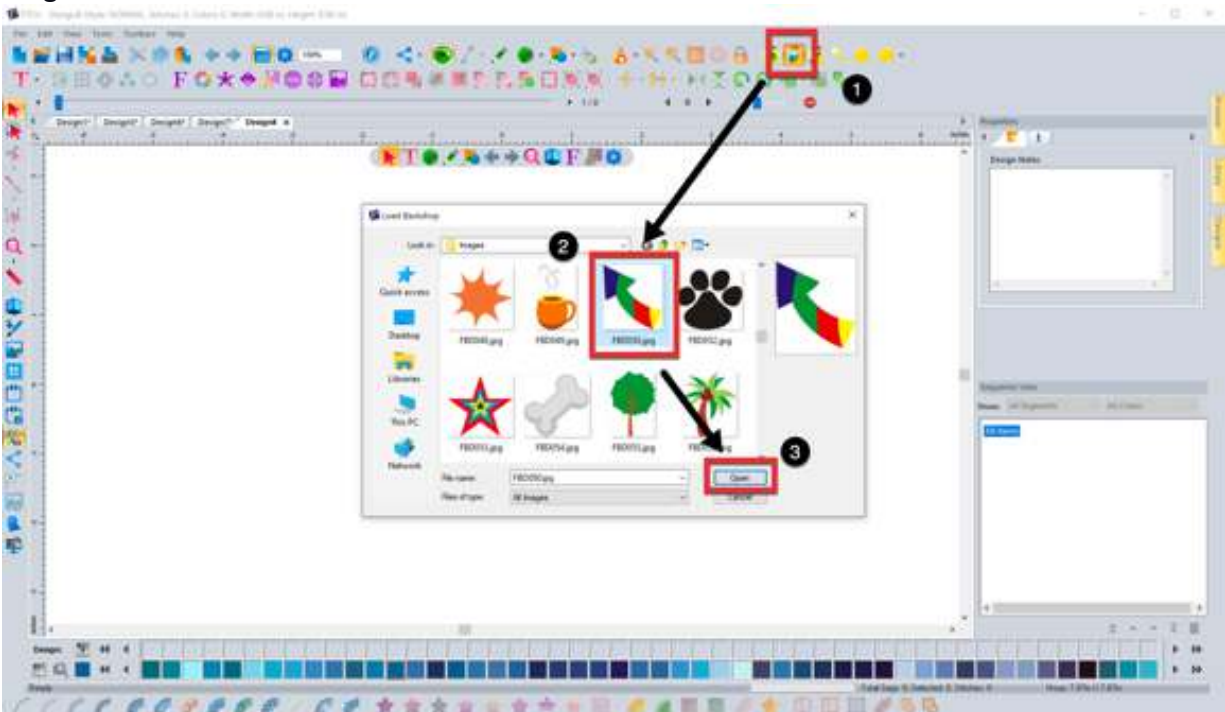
1

2

3

Load Backdrop

Look in: Images

Quick access
Desktop
Libraries
This PC
Network

FBD049.jpg
FBD045.jpg
FBD050.jpg
FBD052.jpg
FBD053.jpg
FBD054.jpg
FBD055.jpg
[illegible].jpg

File name: FBD050.jpg
Files of type: All Images

Open
Cancel

Design Notes

Design
Ready